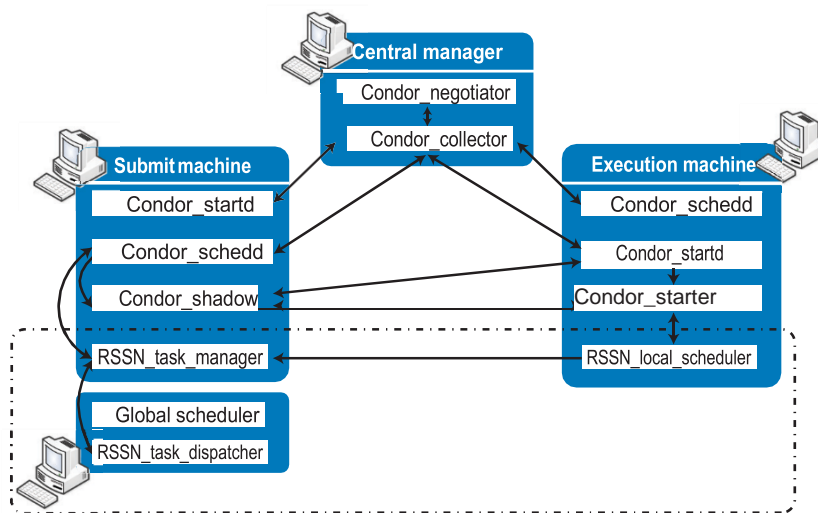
Central manager

Condor_negotiator

Condor_collector

Submit machine

Condor_startd

Condor_schedd

Condor_shadow

RSSN_task_manager

Execution machine

Condor_schedd

Condor_startd

Condor_starter

RSSN_local_scheduler

Global scheduler

RSSN_task_dispatcher